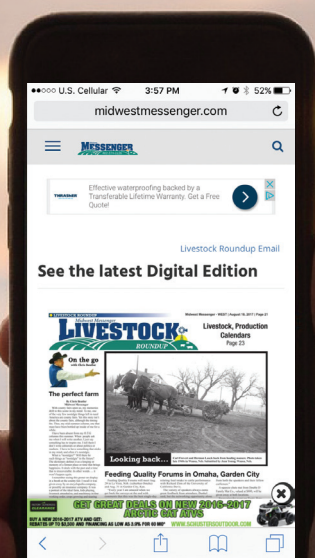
●●●○○ U.S. Cellular 3:57 PM 52%

midwestmessenger.com

MESSENGER

Effective waterproofing backed by a Transferable Lifetime Warranty. Get a Free Quote!

Livestock Roundup Email

See the latest Digital Edition

LIVESTOCK ROUNDUP

Midwest Messenger

Livestock, Production Calendars

Page 23

On the go

The perfect farm

Looking back...

Feeding Quality Forums in Omaha, Garden City

GET GREAT DEALS ON NEW 2016-2017 ARCTIC CAT ATVS

BUY A NEW 2016-2017 ATV AND GET: REBATES UP TO $1,000 AND FINANCING AS LOW AS 0.9% FOR 60 MO*

WWW.SCHUSTERSOUTDOOR.COM